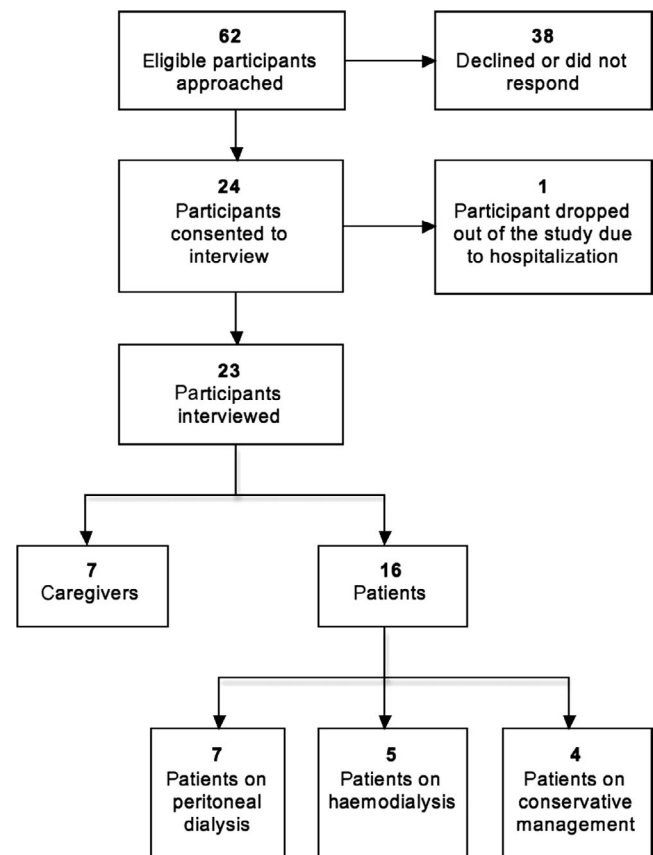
62
Eligible participants approached

38
Declined or did not respond

24
Participants consented to interview

1
Participant dropped out of the study due to hospitalization

23
Participants interviewed

7
Caregivers

16
Patients

7
Patients on peritoneal dialysis

5
Patients on haemodialysis

4
Patients on conservative management